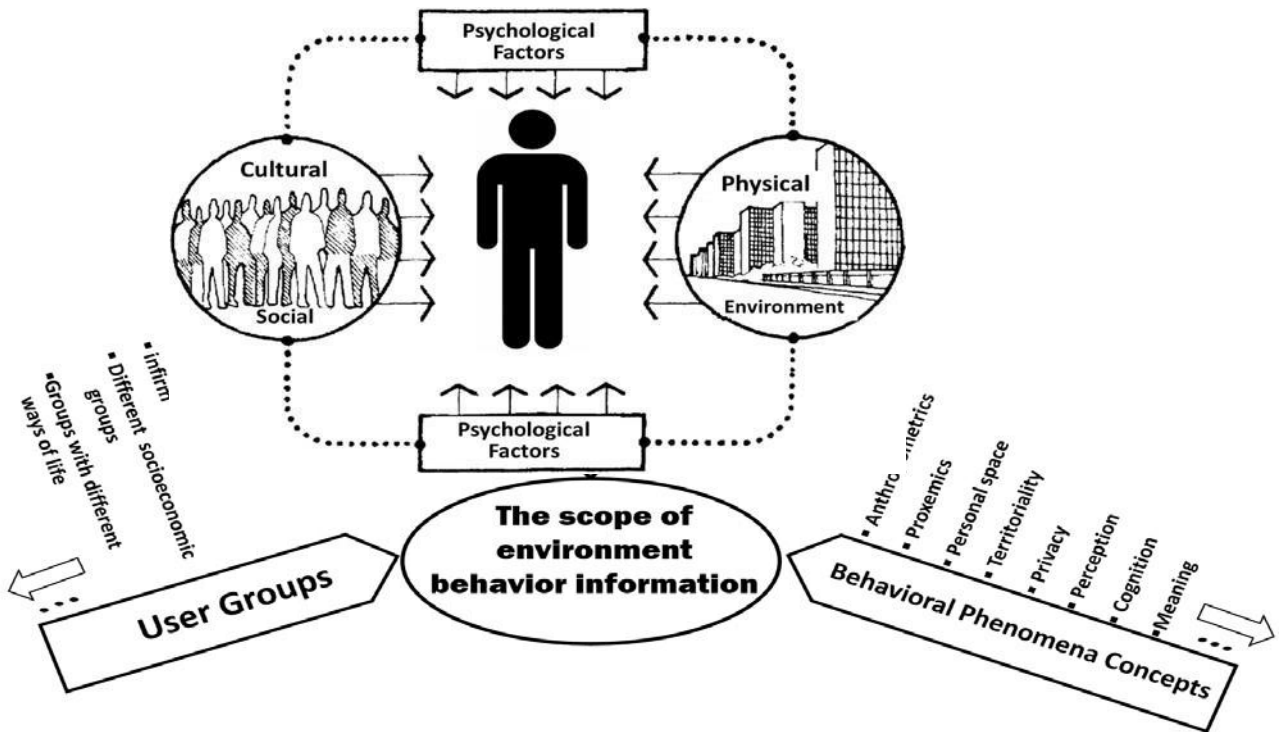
Psychological Factors

Cultural

Social

Physical

Environment

Psychological Factors

The scope of environment behavior information

▪ infirm
▪ Different socioeconomic groups
▪Groups with different ways of life
...

User Groups

▪ Anthro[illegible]metrics
▪ Proxemics
▪ Personal space
▪ Territoriality
▪ Privacy
▪ Perception
▪ Cognition
▪Meaning
...

Behavioral Phenomena Concepts